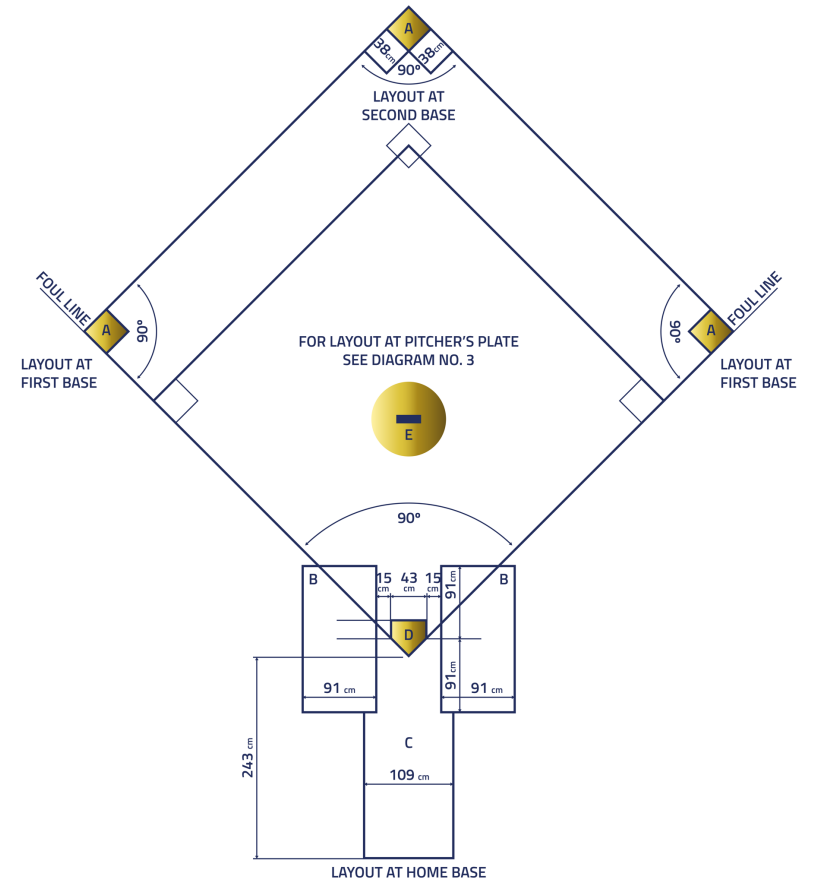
A
38 cm
38 cm
90°
LAYOUT AT SECOND BASE

FOUL LINE
A
90°
LAYOUT AT FIRST BASE

FOUL LINE
A
90°
LAYOUT AT FIRST BASE

FOR LAYOUT AT PITCHER'S PLATE SEE DIAGRAM NO. 3

E

90°

B
15 cm
43 cm
15 cm
91 cm
B
D
91 cm
91 cm
91 cm
243 cm
C
109 cm
LAYOUT AT HOME BASE